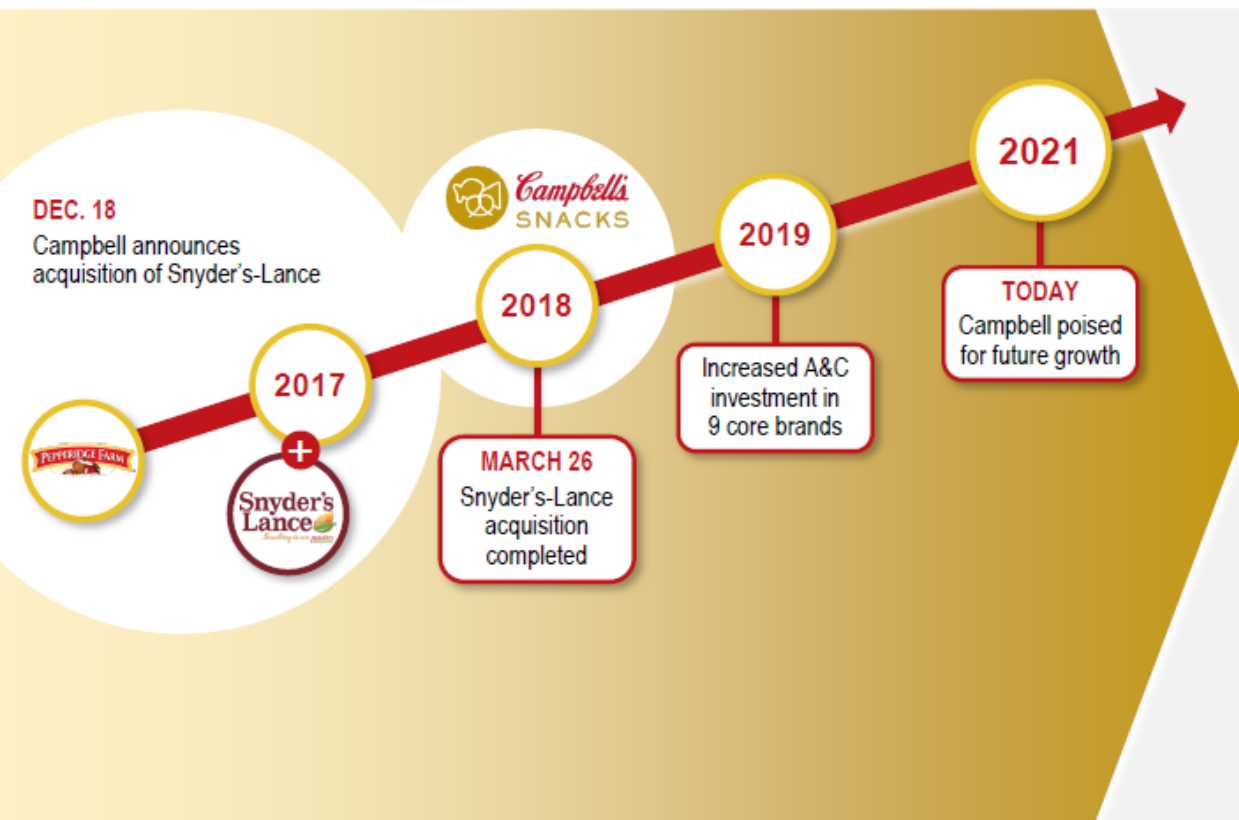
DEC. 18
Campbell announces acquisition of Snyder's-Lance

Campbell's SNACKS

2017

PEPPERIDGE FARM

+

Snyder's Lance

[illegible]

2018

MARCH 26
Snyder's-Lance acquisition completed

2019

Increased A&C investment in 9 core brands

2021

TODAY
Campbell poised for future growth